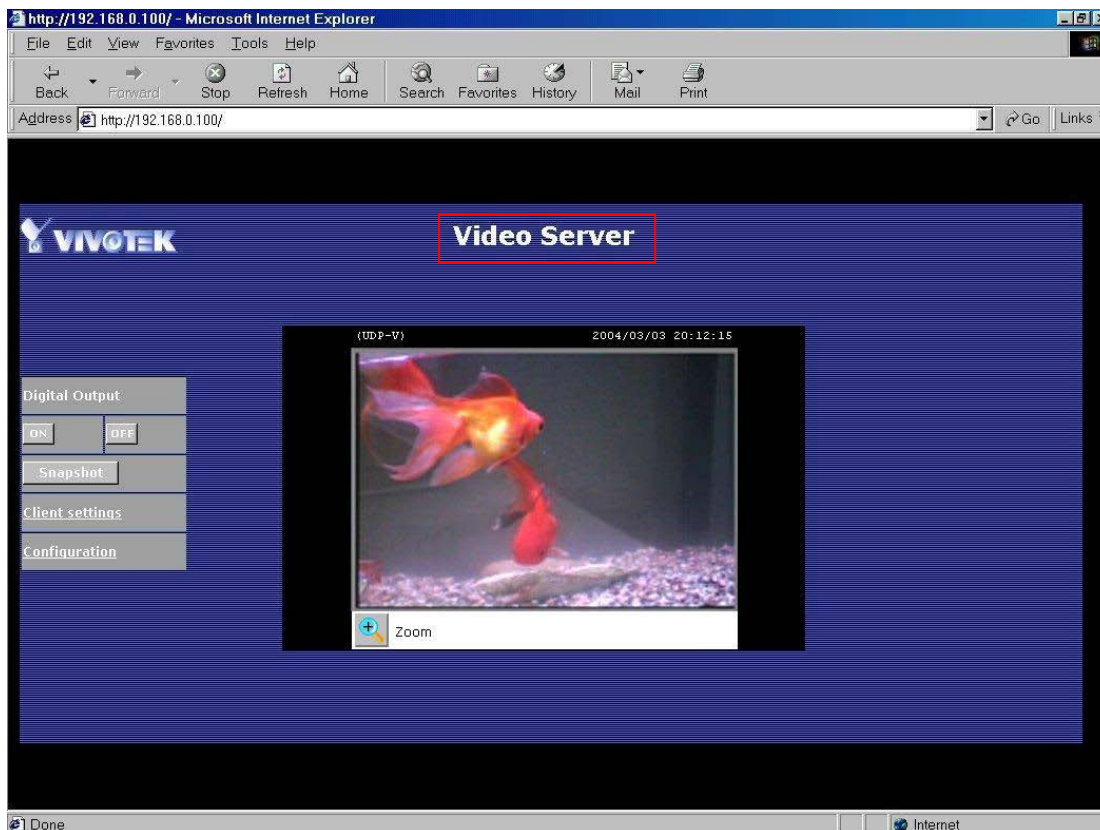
http://192.168.0.100/ - Microsoft Internet Explorer

File Edit View Favorites Tools Help

Back Forward Stop Refresh Home Search Favorites History Mail Print

Address http://192.168.0.100/

Go Links

VIVOTEK

Video Server

(UDP-V) 2004/03/03 20:12:15

Digital Output

ON OFF

Snapshot

Client settings

Configuration

Zoom

Done

Internet